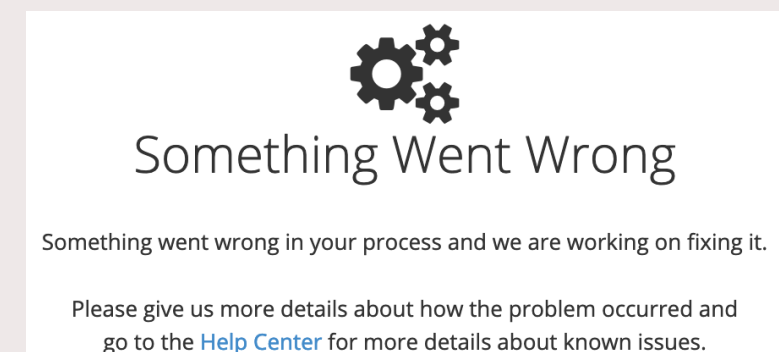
Something Went Wrong

Something went wrong in your process and we are working on fixing it.

Please give us more details about how the problem occurred and go to the Help Center for more details about known issues.